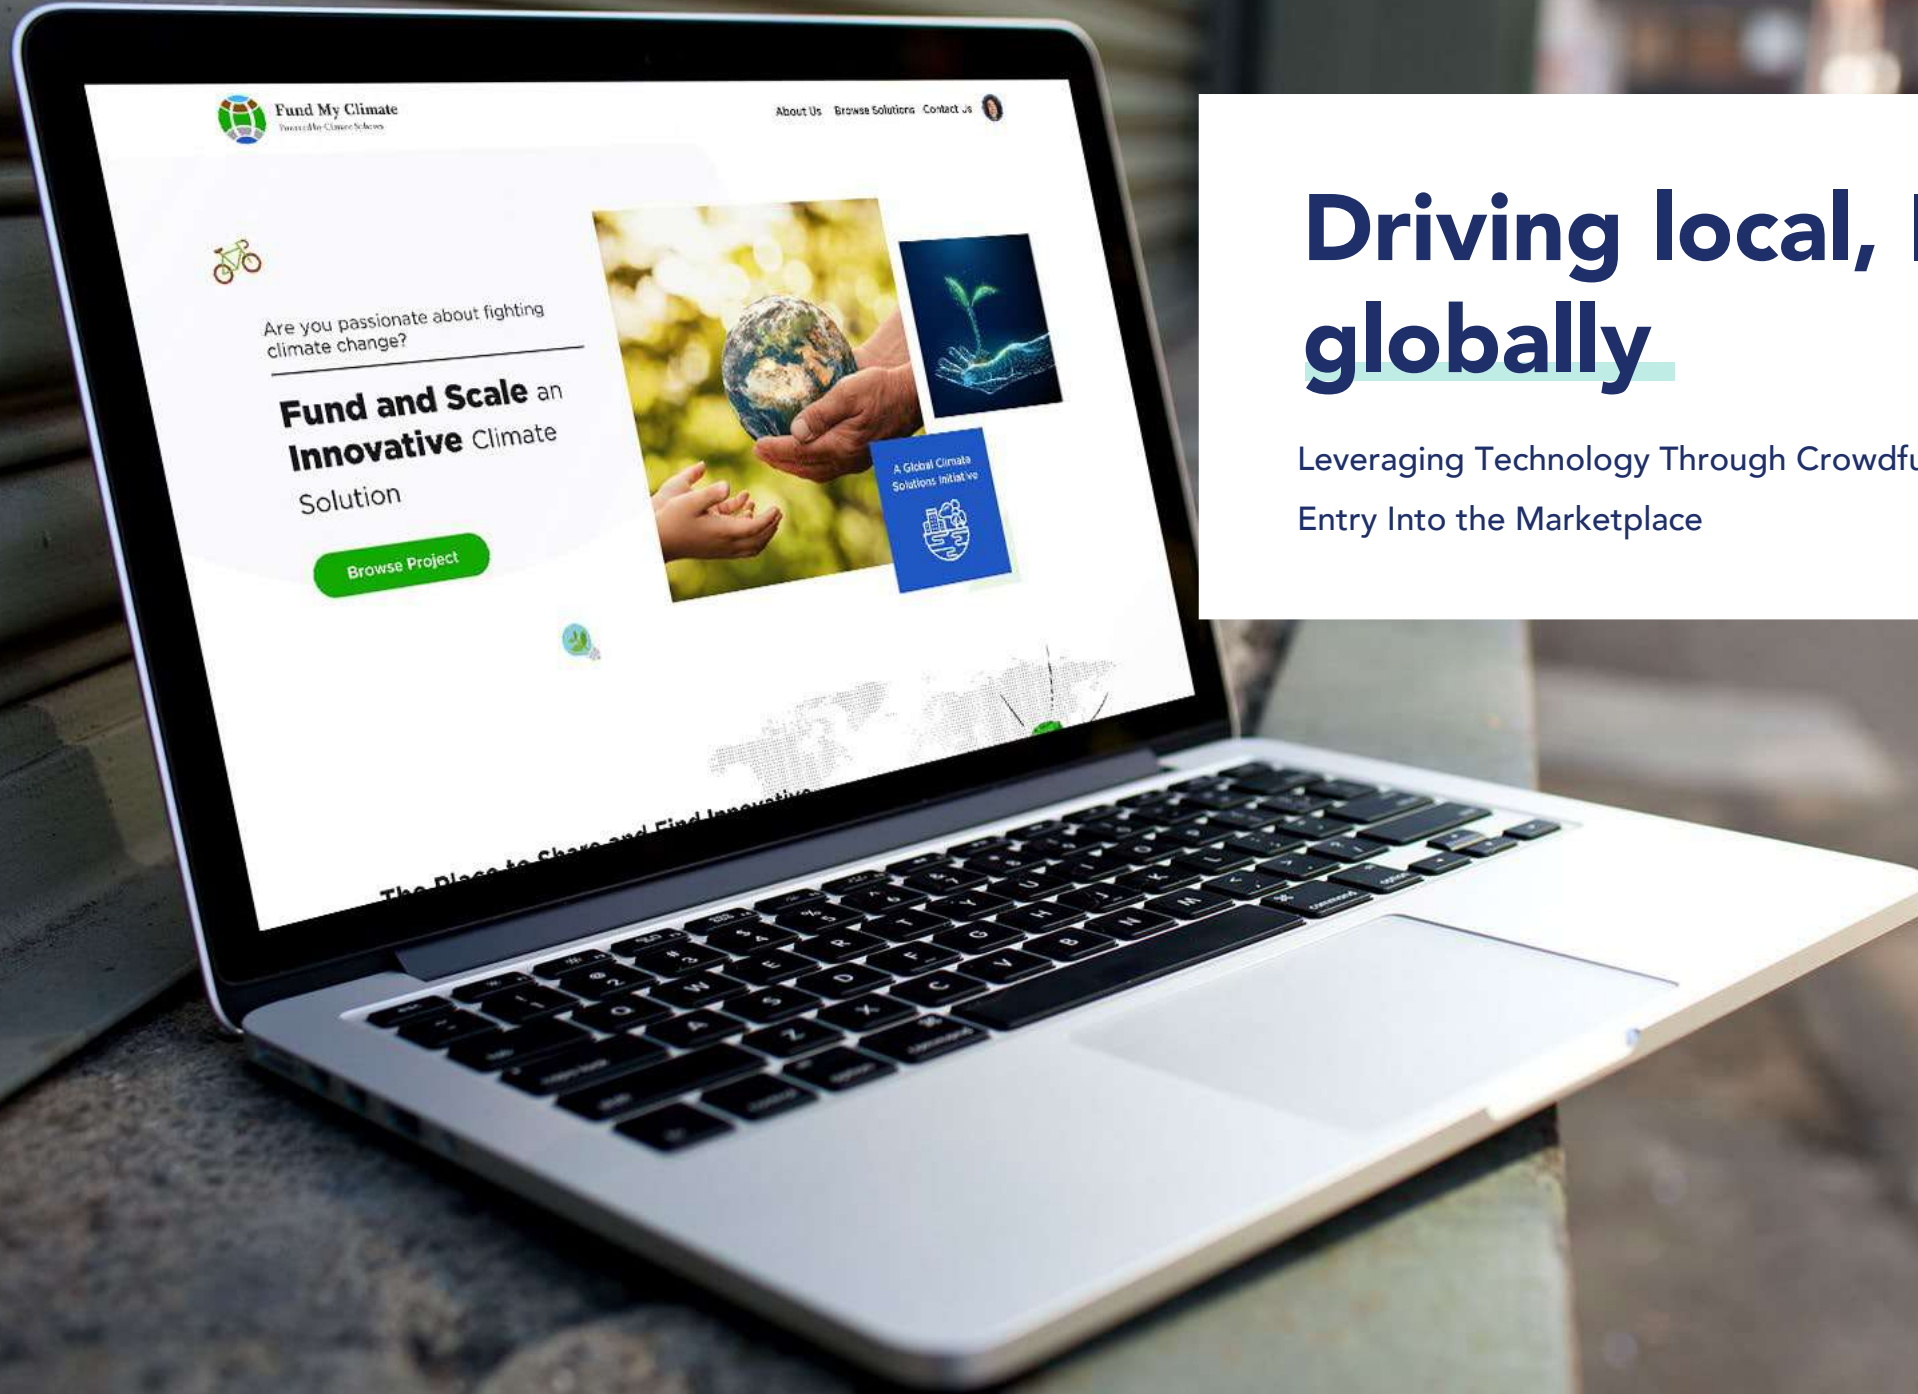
Fund My Climate

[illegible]

About Us Browse Solutions Contact Us

Are you passionate about fighting climate change?

Fund and Scale an Innovative Climate Solution

Browse Project

A Global Climate Solutions Initiative

The Place to Share and Find Innovative

Driving local, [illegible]
globally

Leveraging Technology Through Crowdfu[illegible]
Entry Into the Marketplace